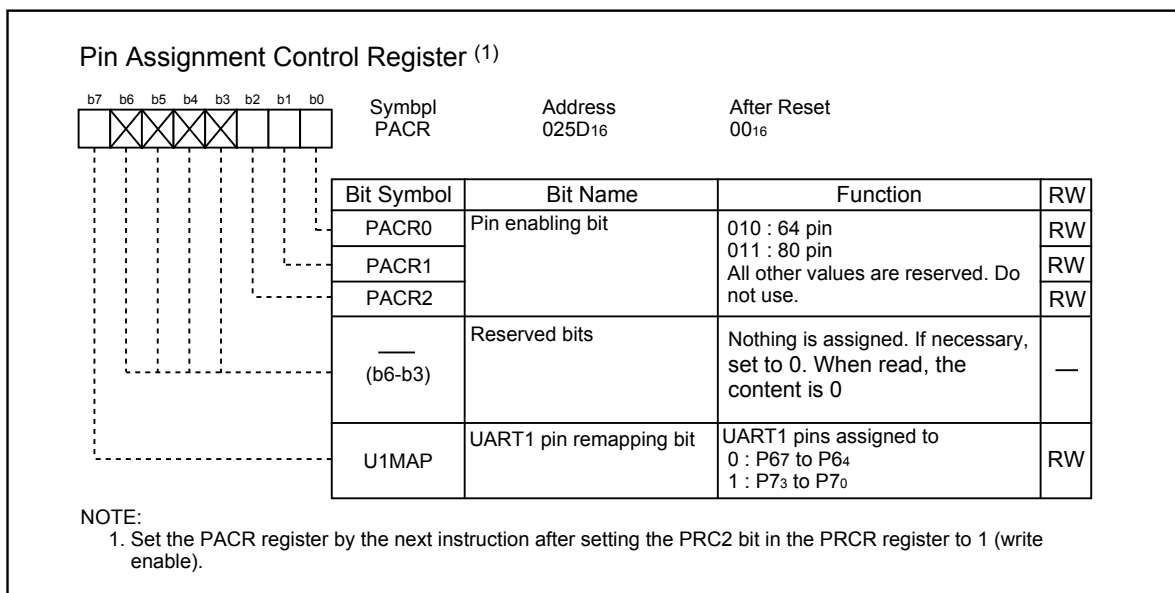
Pin Assignment Control Register $^{(1)}$

b7 b6 b5 b4 b3 b2 b1 b0

Symbpl PACR

Address 025D$_{16}$

After Reset 00$_{16}$

| Bit Symbol | Bit Name | Function | RW |
|---|---|---|---|
| PACR0 | Pin enabling bit | 010 : 64 pin 011 : 80 pin All other values are reserved. Do not use. | RW |
| PACR1 | | | RW |
| PACR2 | | | RW |
| — (b6-b3) | Reserved bits | Nothing is assigned. If necessary, set to 0. When read, the content is 0 | — |
| U1MAP | UART1 pin remapping bit | UART1 pins assigned to 0 : P6$_7$ to P6$_4$ 1 : P7$_3$ to P7$_0$ | RW |

NOTE:
1. Set the PACR register by the next instruction after setting the PRC2 bit in the PRCR register to 1 (write enable).